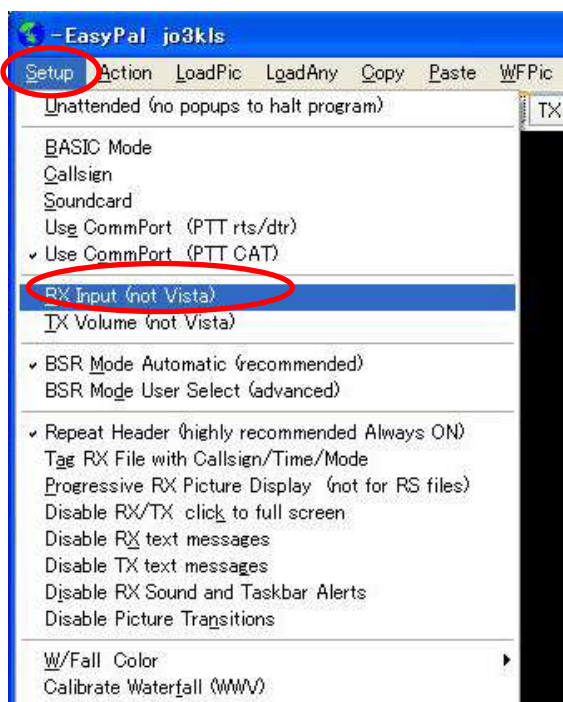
-EasyPal jo3kls
Setup Action LoadPic LoadAny Copy Paste WFPic
TX
Unattended (no popups to halt program)
BASIC Mode
Callsign
Soundcard
Use CommPort (PTT rts/dtr)
✓ Use CommPort (PTT CAT)
RX Input (not Vista)
TX Volume (not Vista)
✓ BSR Mode Automatic (recommended)
BSR Mode User Select (advanced)
✓ Repeat Header (highly recommended Always ON)
Tag RX File with Callsign/Time/Mode
Progressive RX Picture Display (not for RS files)
Disable RX/TX click to full screen
Disable RX text messages
Disable TX text messages
Disable RX Sound and Taskbar Alerts
Disable Picture Transitions
W/Fall Color
Calibrate Waterfall (WWV)